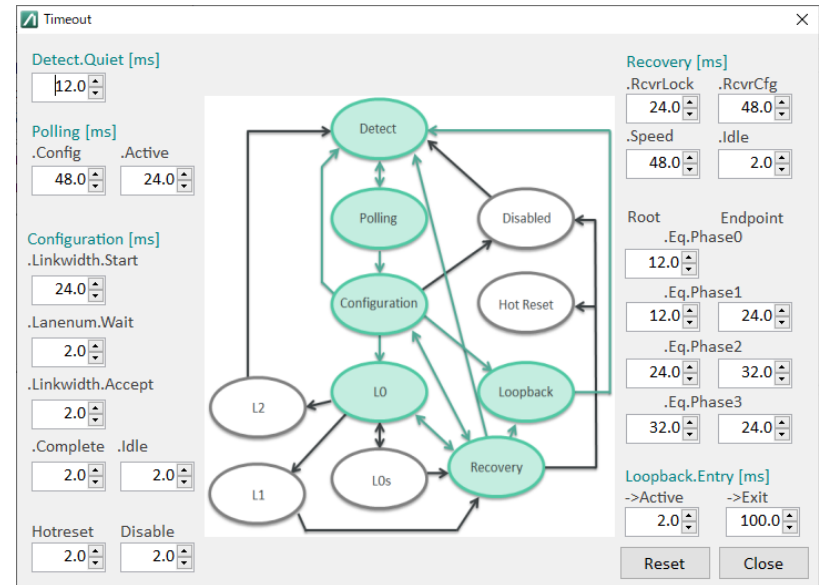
Timeout

Detect.Quiet [ms]
12.0

Polling [ms]
.Config .Active
48.0 24.0

Configuration [ms]
.Linkwidth.Start
24.0
.Lanenum.Wait
2.0
.Linkwidth.Accept
2.0
.Complete .Idle
2.0 2.0

Hotreset Disable
2.0 2.0

Detect
Polling
Disabled
Configuration
Hot Reset
L0
Loopback
L2
L1
L0s
Recovery

Recovery [ms]
.RcvrLock .RcvrCfg
24.0 48.0
.Speed .Idle
48.0 2.0

Root Endpoint
.Eq.Phase0
12.0
.Eq.Phase1
12.0 24.0
.Eq.Phase2
24.0 32.0
.Eq.Phase3
32.0 24.0

Loopback.Entry [ms]
->Active ->Exit
2.0 100.0

Reset Close